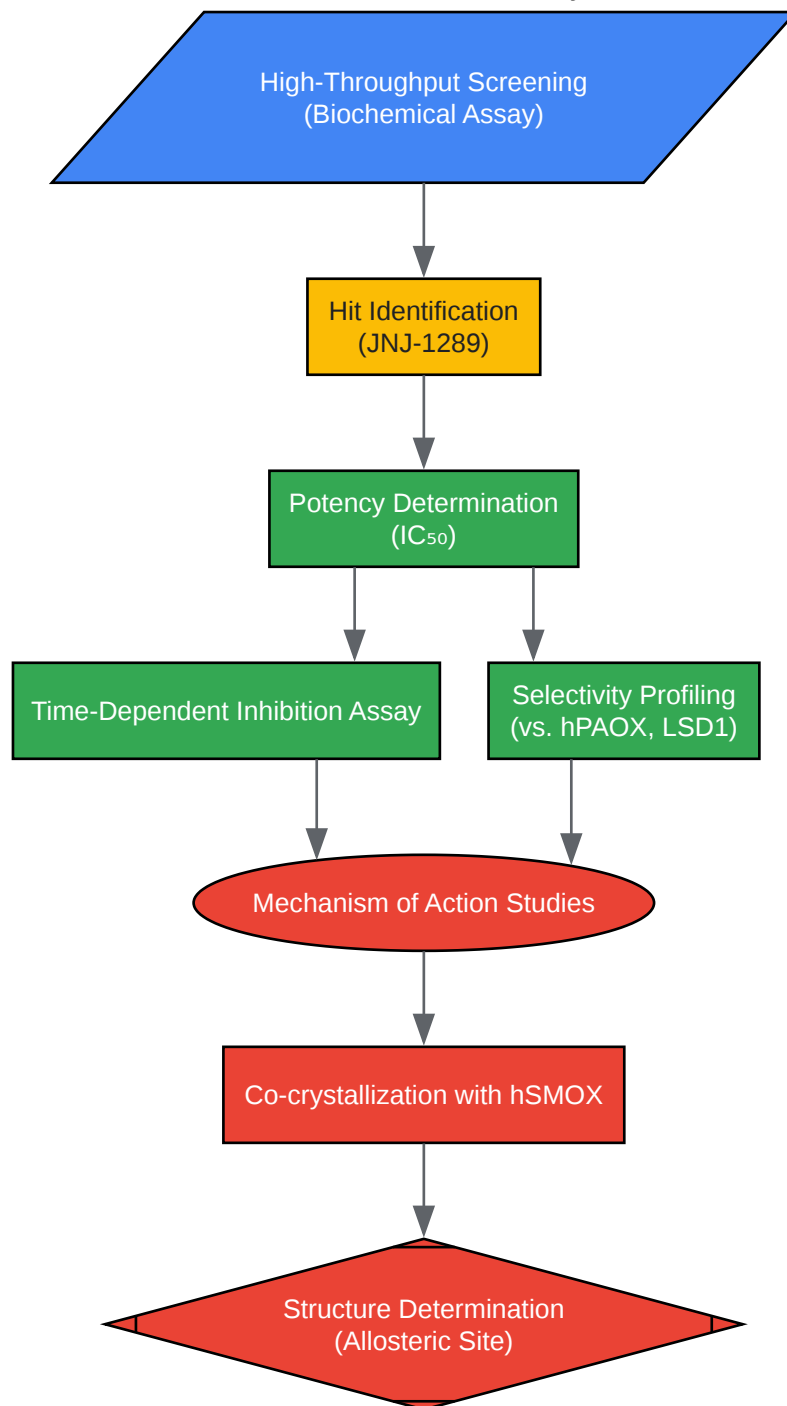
High-Throughput Screening
(Biochemical Assay)

Hit Identification
(JNJ-1289)

Potency Determination
($IC_{50}$)

Time-Dependent Inhibition Assay

Selectivity Profiling
(vs. hPAOX, LSD1)

Mechanism of Action Studies

Co-crystallization with hSMOX

Structure Determination
(Allosteric Site)